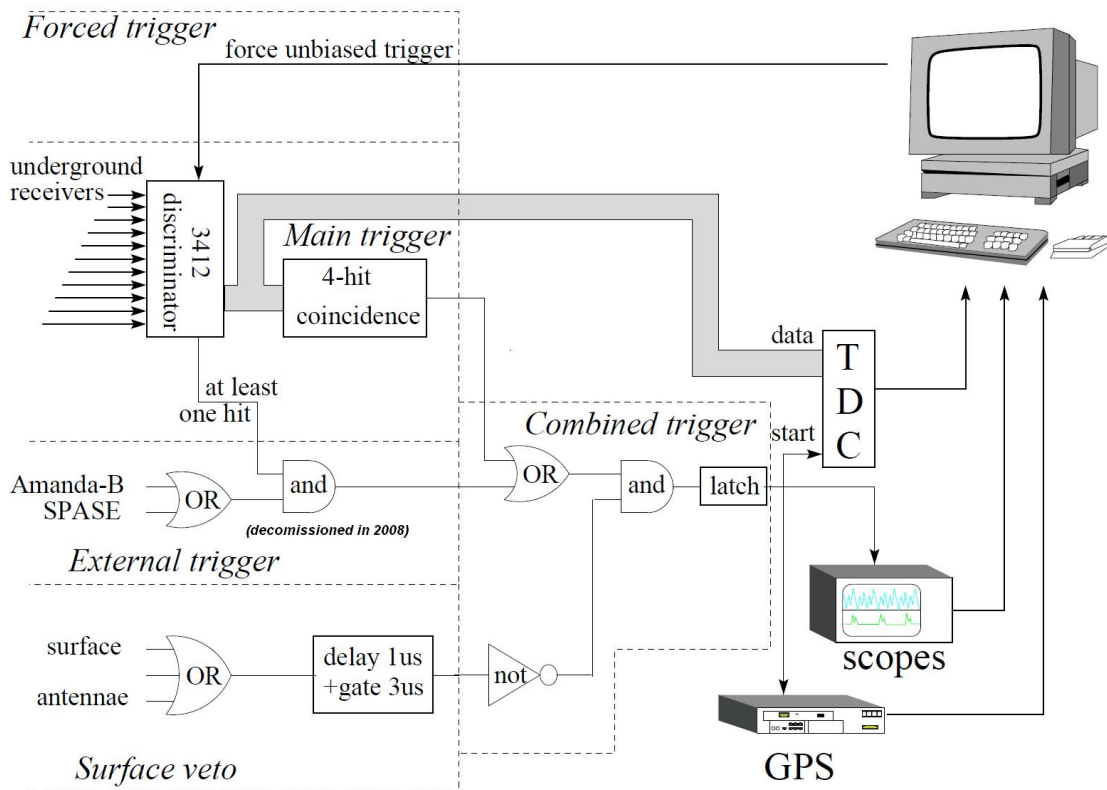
Forced trigger

force unbiased trigger

underground receivers

3412 discriminator

Main trigger

4-hit coincidence

data

T D C

at least one hit

Combined trigger

start

Amanda-B SPASE

OR

and

OR

and

latch

(decomissioned in 2008)

External trigger

scopes

surface antennae

OR

delay 1us +gate 3us

not

GPS

Surface veto